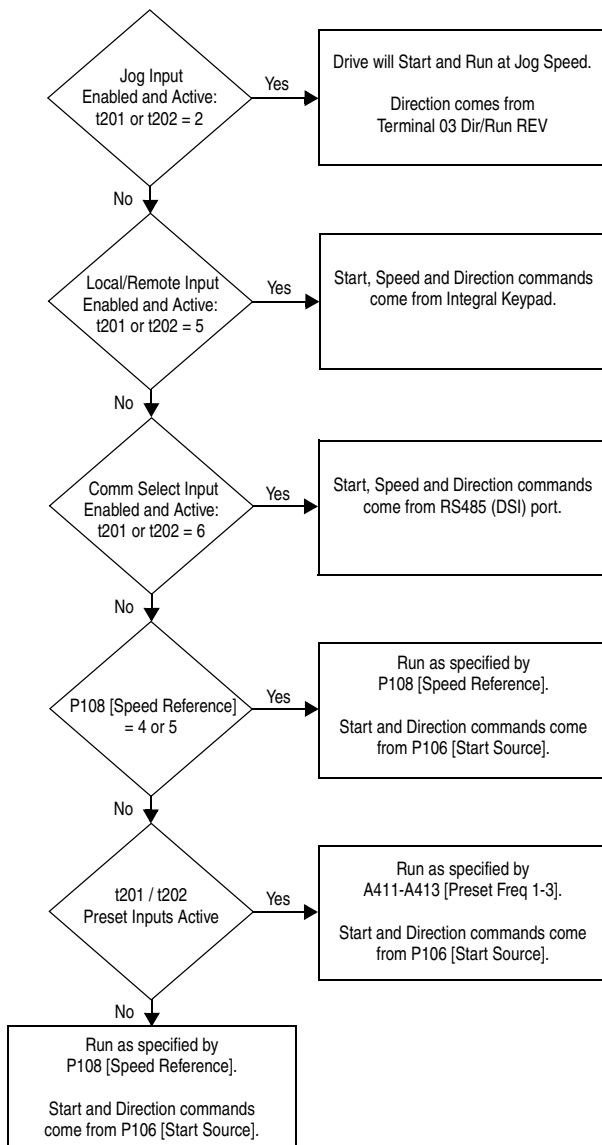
Jog Input Enabled and Active: t201 or t202 = 2

Yes

Drive will Start and Run at Jog Speed.

Direction comes from Terminal 03 Dir/Run REV

No

Local/Remote Input Enabled and Active: t201 or t202 = 5

Yes

Start, Speed and Direction commands come from Integral Keypad.

No

Comm Select Input Enabled and Active: t201 or t202 = 6

Yes

Start, Speed and Direction commands come from RS485 (DSI) port.

No

P108 [Speed Reference] = 4 or 5

Yes

Run as specified by P108 [Speed Reference].

Start and Direction commands come from P106 [Start Source].

No

t201 / t202 Preset Inputs Active

Yes

Run as specified by A411-A413 [Preset Freq 1-3].

Start and Direction commands come from P106 [Start Source].

No

Run as specified by P108 [Speed Reference].

Start and Direction commands come from P106 [Start Source].